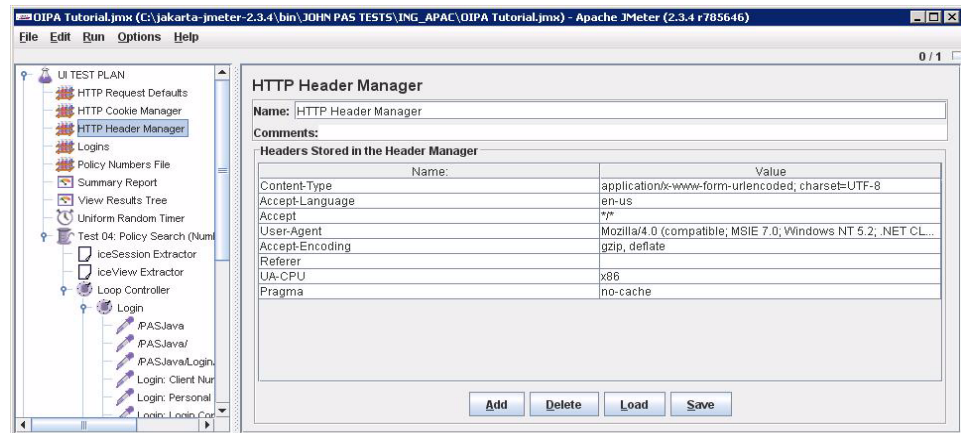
OIPA Tutorial.jmx (C:\jakarta-jmeter-2.3.4\bin\JOHN PAS TESTS\ING_APAC\OIPA Tutorial.jmx) - Apache JMeter (2.3.4 r785646)

File Edit Run Options Help

0 / 1

UI TEST PLAN
HTTP Request Defaults
HTTP Cookie Manager
HTTP Header Manager
Logins
Policy Numbers File
Summary Report
View Results Tree
Uniform Random Timer
Test 04: Policy Search (Numb
iceSession Extractor
iceView Extractor
Loop Controller
Login
/PASJava
/PASJava/
/PASJava/Login.
Login: Client Nur
Login: Personal
Login: Login Con

HTTP Header Manager

Name: HTTP Header Manager

Comments:

Headers Stored in the Header Manager

| Name: | Value |
|---|---|
| Content-Type | application/x-www-form-urlencoded; charset=UTF-8 |
| Accept-Language | en-us |
| Accept | \*/\* |
| User-Agent | Mozilla/4.0 (compatible; MSIE 7.0; Windows NT 5.2; .NET CL... |
| Accept-Encoding | gzip, deflate |
| Referer | |
| UA-CPU | x86 |
| Pragma | no-cache |

Add Delete Load Save